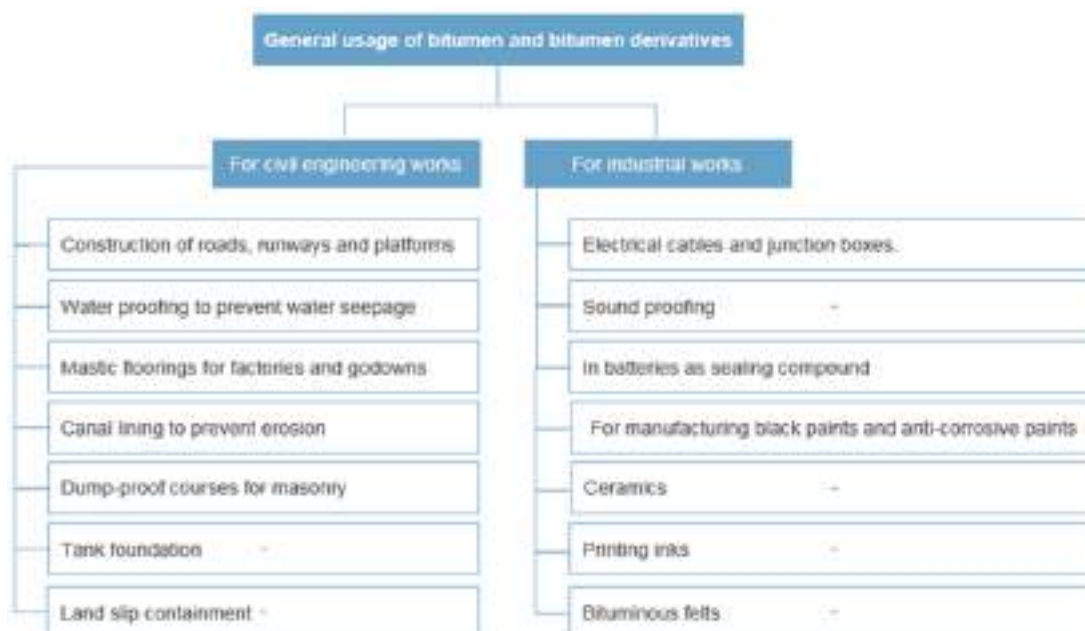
General usage of bitumen and bitumen derivatives

For civil engineering works

Construction of roads, runways and platforms

Water proofing to prevent water seepage

Mastic floorings for factories and godowns

Canal lining to prevent erosion

Dump-proof courses for masonry

Tank foundation

Land slip containment

For industrial works

Electrical cables and junction boxes.

Sound proofing

In batteries as sealing compound

For manufacturing black paints and anti-corrosive paints

Ceramics

Printing inks

Bituminous felts